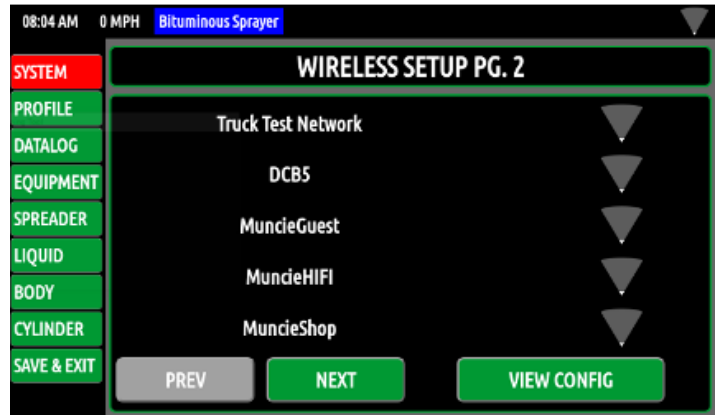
08:04 AM 0 MPH Bituminous Sprayer

SYSTEM
PROFILE
DATALOG
EQUIPMENT
SPREADER
LIQUID
BODY
CYLINDER
SAVE & EXIT

WIRELESS SETUP PG. 2

Truck Test Network
DCB5
MuncieGuest
MuncieHIFI
MuncieShop

PREV
NEXT
VIEW CONFIG